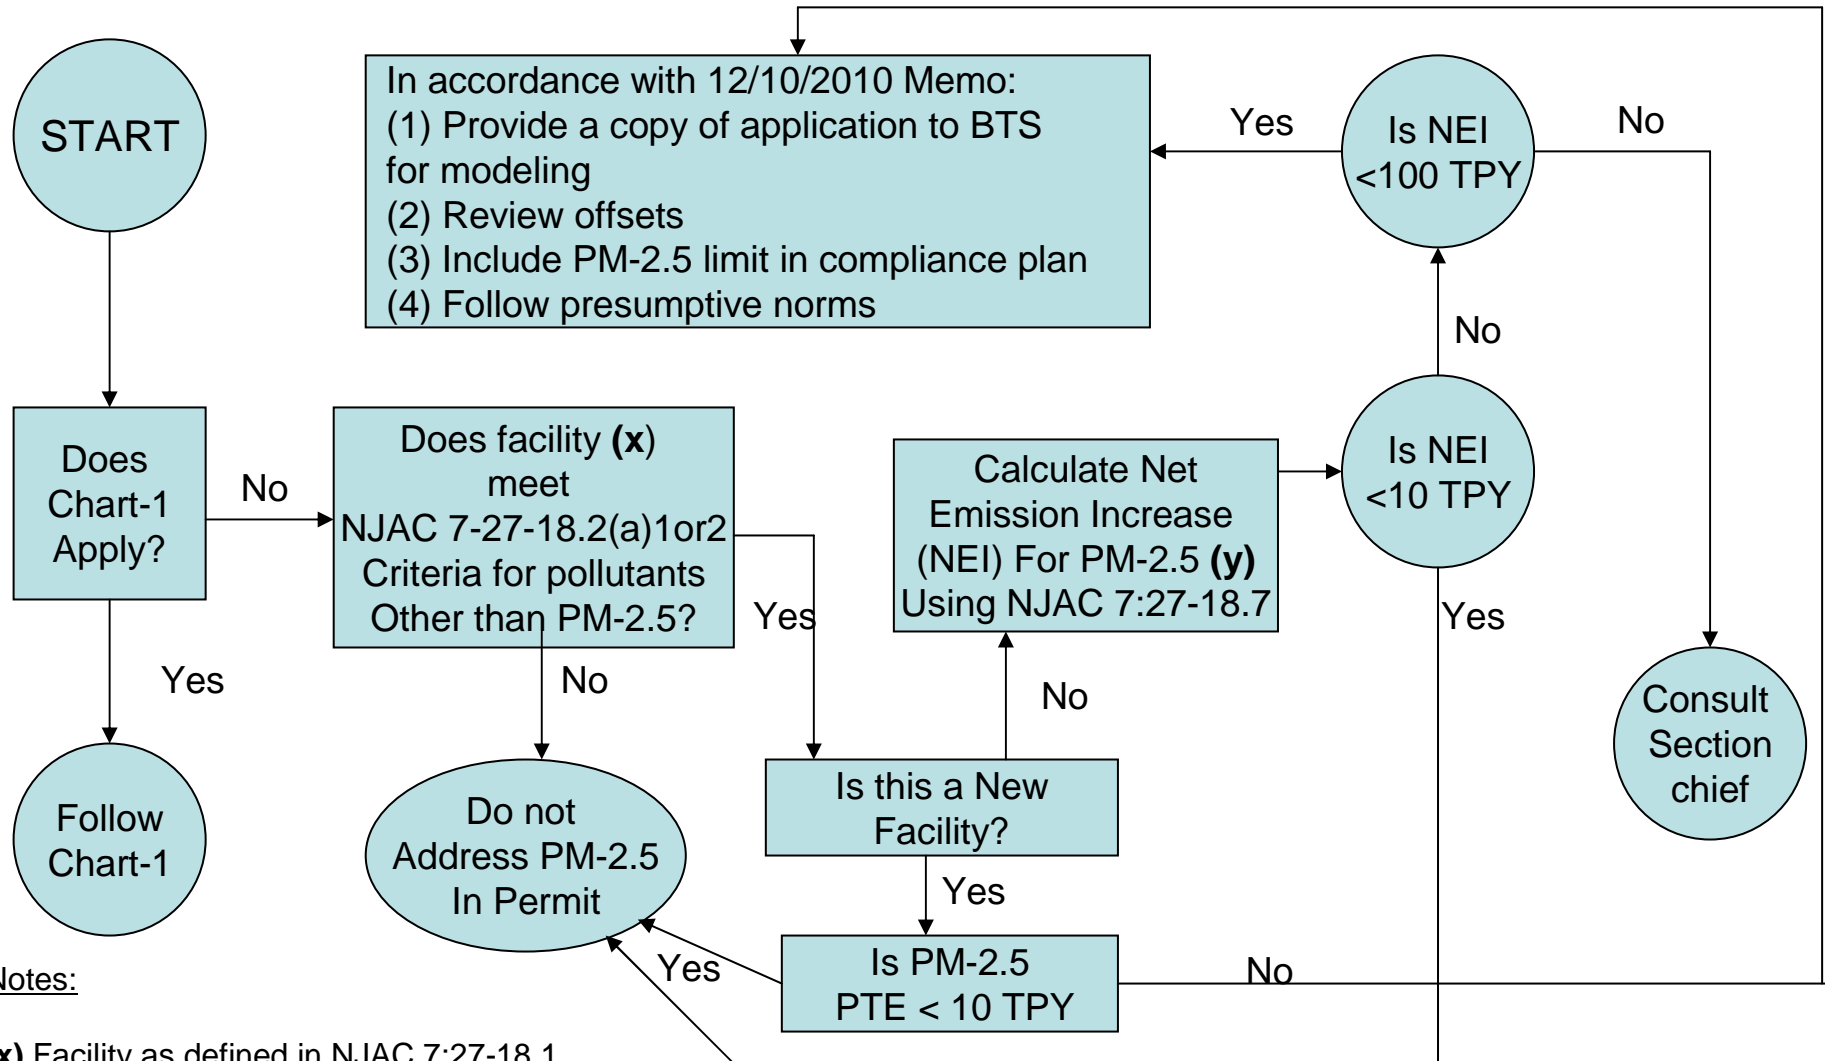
START

In accordance with 12/10/2010 Memo:
(1) Provide a copy of application to BTS for modeling
(2) Review offsets
(3) Include PM-2.5 limit in compliance plan
(4) Follow presumptive norms

Yes

Is NEI <100 TPY

No

No

Does Chart-1 Apply?

No

Does facility (x) meet NJAC 7-27-18.2(a)1or2 Criteria for pollutants Other than PM-2.5?

Calculate Net Emission Increase (NEI) For PM-2.5 (y) Using NJAC 7:27-18.7

Is NEI <10 TPY

Yes

Yes

No

No

Yes

Consult Section chief

Follow Chart-1

Do not Address PM-2.5 In Permit

Is this a New Facility?

Yes

Yes

Is PM-2.5 PTE < 10 TPY

No

Notes:

(x) Facility as defined in NJAC 7:27-18.1